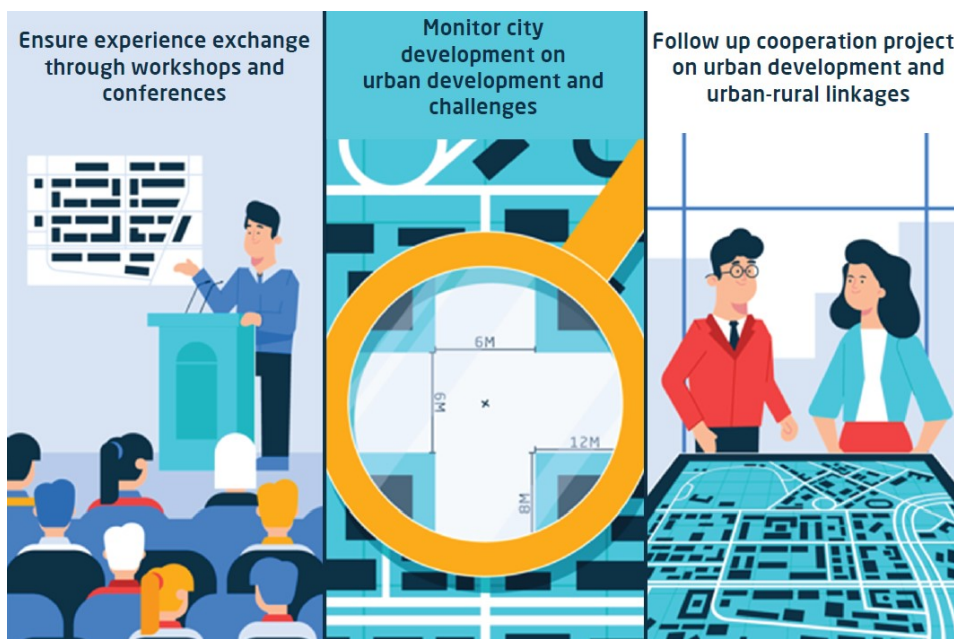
Ensure experience exchange through workshops and conferences

Monitor city development on urban development and challenges

6M

6M

12M

8M

Follow up cooperation project on urban development and urban-rural linkages